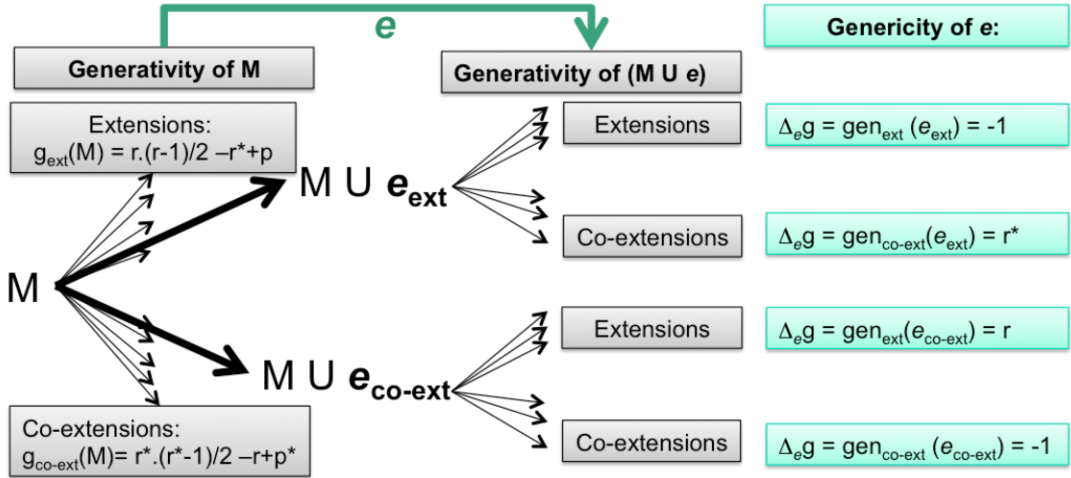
$e$

Generativity of M

Generativity of (M U $e$)

Genericity of $e$:

Extensions: $g_{ext}(M) = r.(r-1)/2 - r^* + p$

M U $e_{ext}$

Extensions

$\Delta_e g = gen_{ext}(e_{ext}) = -1$

Co-extensions

$\Delta_e g = gen_{co\text{-}ext}(e_{ext}) = r^*$

M

Extensions

$\Delta_e g = gen_{ext}(e_{co\text{-}ext}) = r$

M U $e_{co\text{-}ext}$

Co-extensions: $g_{co\text{-}ext}(M) = r^*.(r^*-1)/2 - r + p^*$

Co-extensions

$\Delta_e g = gen_{co\text{-}ext}(e_{co\text{-}ext}) = -1$